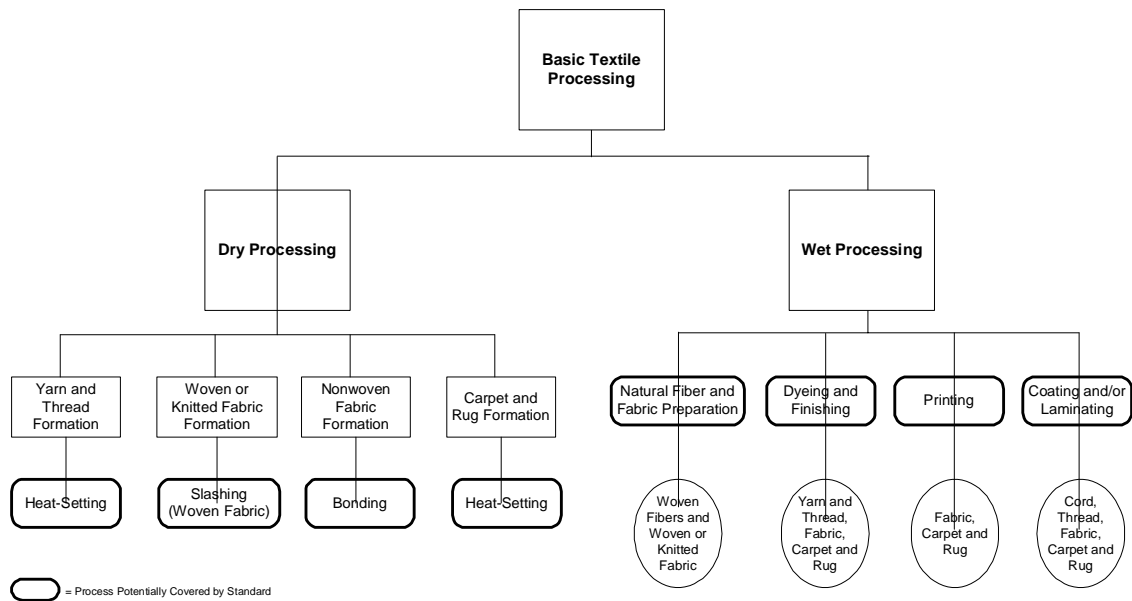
Basic Textile Processing

Dry Processing

Wet Processing

Yarn and Thread Formation

Woven or Knitted Fabric Formation

Nonwoven Fabric Formation

Carpet and Rug Formation

Natural Fiber and Fabric Preparation

Dyeing and Finishing

Printing

Coating and/or Laminating

Heat-Setting

Slashing (Woven Fabric)

Bonding

Heat-Setting

Woven Fibers and Woven or Knitted Fabric

Yarn and Thread, Fabric, Carpet and Rug

Fabric, Carpet and Rug

Cord, Thread, Fabric, Carpet and Rug

= Process Potentially Covered by Standard